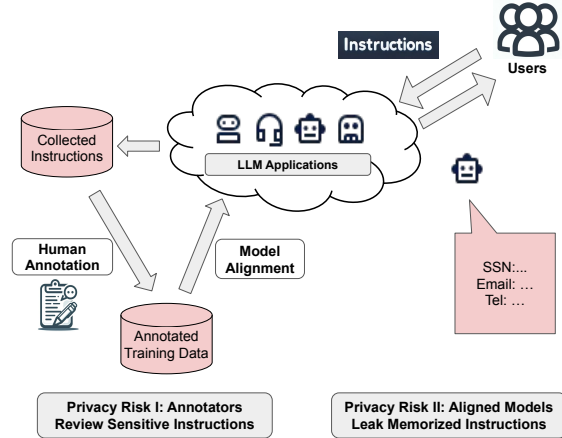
Instructions

Users

Collected Instructions

LLM Applications

Human Annotation

Model Alignment

Annotated Training Data

SSN:...
Email: ...
Tel: ...

Privacy Risk I: Annotators Review Sensitive Instructions

Privacy Risk II: Aligned Models Leak Memorized Instructions